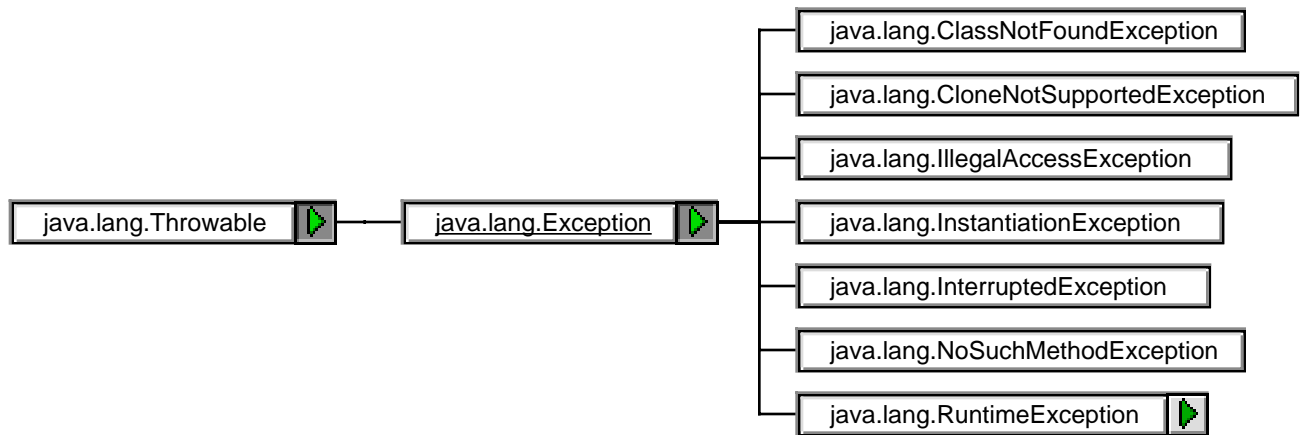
java.lang.Throwable

java.lang.Exception

java.lang.ClassNotFoundException

java.lang.CloneNotSupportedException

java.lang.IllegalAccessException

java.lang.InstantiationException

java.lang.InterruptedException

java.lang.NoSuchMethodException

java.lang.RuntimeException